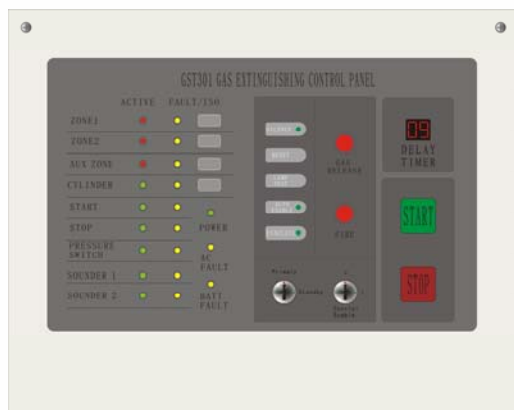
GST301 GAS EXTINGUISHING CONTROL PANEL

ACTIVE FAULT/ISO

ZONE1

ZONE2

AUX ZONE

CYLINDER

START

STOP

PRESSURE SWITCH

SOUNDER 1

SOUNDER 2

POWER

AC FAULT

BATT FAULT

SILENCE

RESET

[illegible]

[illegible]

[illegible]

GAS RELEASE

FIRE

09

DELAY TIMER

START

STOP

Primary

Standby

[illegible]

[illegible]